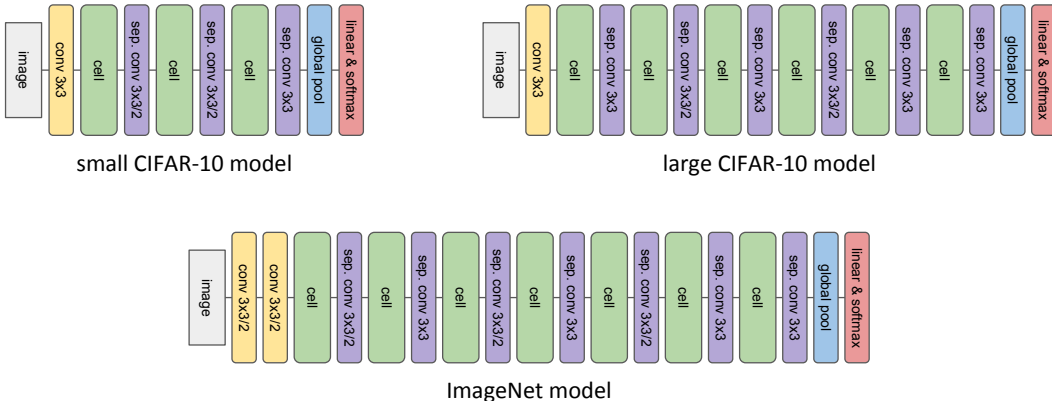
image
conv 3x3
cell
sep. conv 3x3/2
cell
sep. conv 3x3/2
cell
sep. conv 3x3
global pool
linear & softmax

small CIFAR-10 model

image
conv 3x3
cell
sep. conv 3x3
cell
sep. conv 3x3/2
cell
sep. conv 3x3
cell
sep. conv 3x3/2
cell
sep. conv 3x3
cell
sep. conv 3x3
global pool
linear & softmax

large CIFAR-10 model

image
conv 3x3/2
conv 3x3/2
cell
sep. conv 3x3/2
cell
sep. conv 3x3
cell
sep. conv 3x3/2
cell
sep. conv 3x3
cell
sep. conv 3x3/2
cell
sep. conv 3x3
cell
sep. conv 3x3
global pool
linear & softmax

ImageNet model